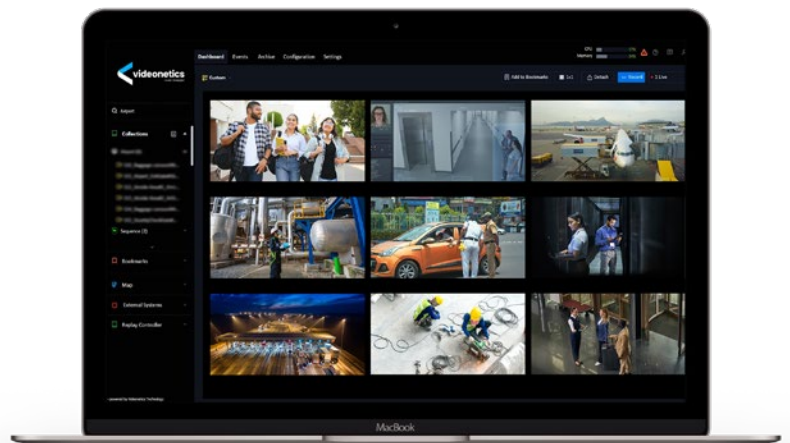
videonetics

Dashboard Events Archive Configuration Settings

CPU
Memory

Custom

Add to Bookmarks 1x1 Detach Record Live

Import

Collections

Sequence (3)

Bookmarks

Map

External Systems

Replay Controller

MacBook